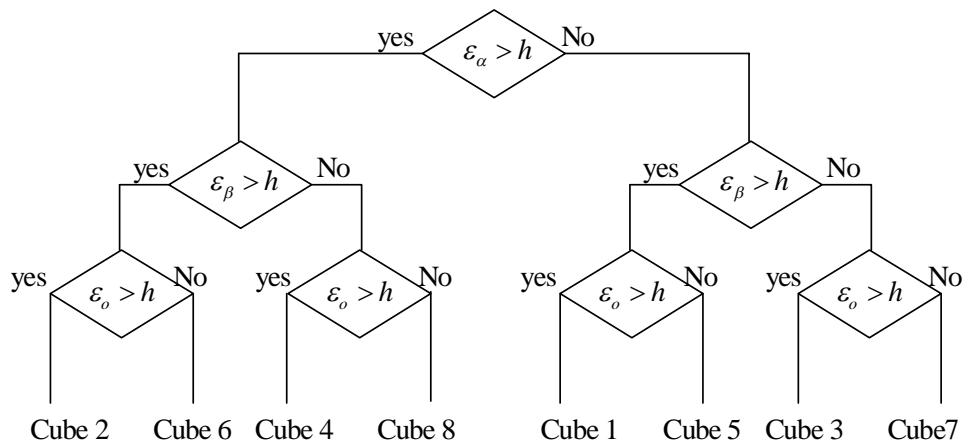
yes $\varepsilon_\alpha > h$ No

yes $\varepsilon_\beta > h$ No

yes $\varepsilon_\beta > h$ No

yes $\varepsilon_o > h$ No

yes $\varepsilon_o > h$ No

yes $\varepsilon_o > h$ No

yes $\varepsilon_o > h$ No

Cube 2 Cube 6 Cube 4 Cube 8 Cube 1 Cube 5 Cube 3 Cube7